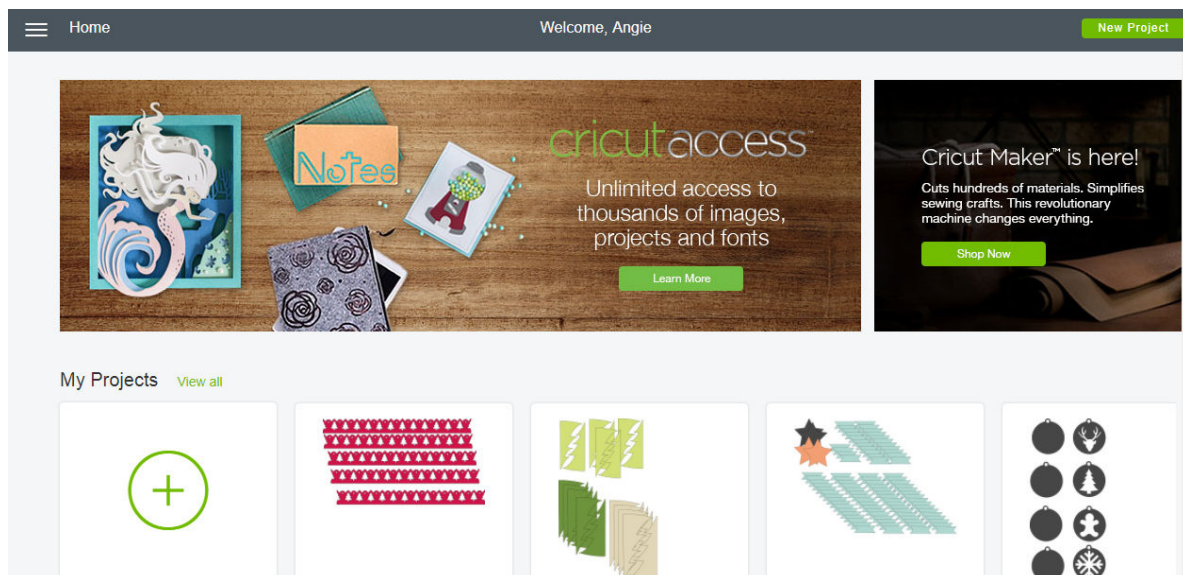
Home

Welcome, Angie

New Project

Notes

cricutaccess

Unlimited access to thousands of images, projects and fonts

Learn More

Cricut Maker™ is here!

Cuts hundreds of materials. Simplifies sewing crafts. This revolutionary machine changes everything.

Shop Now

My Projects View all